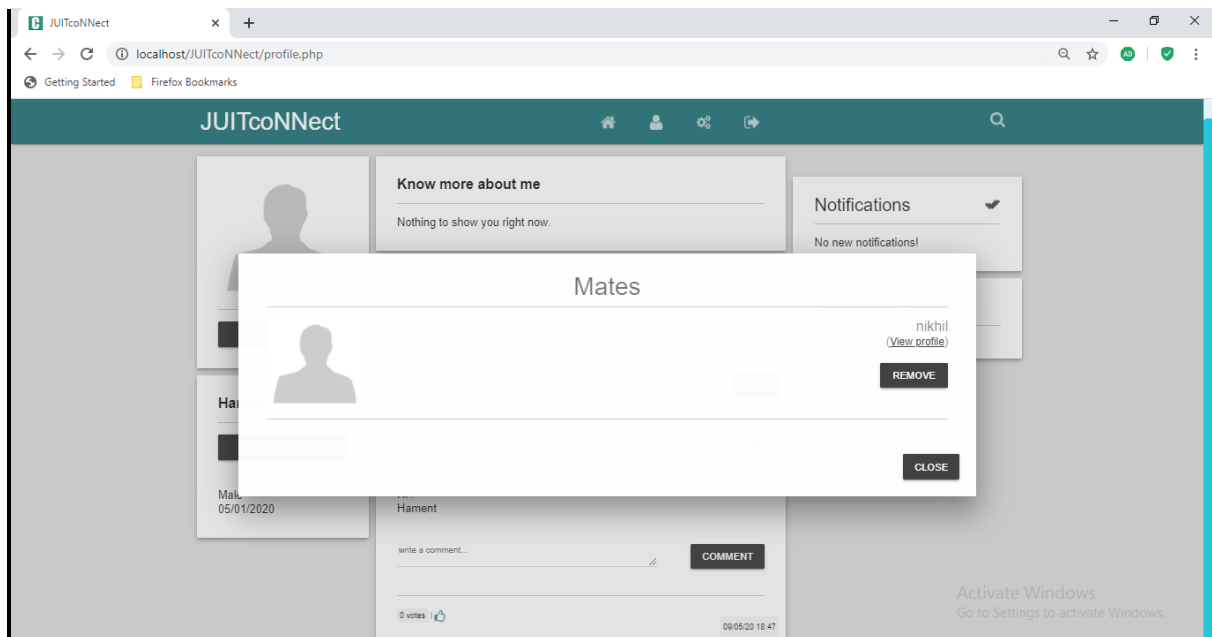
JUITcoNNect
localhost/JUITcoNNect/profile.php
Getting Started Firefox Bookmarks

JUITcoNNect

Know more about me
Nothing to show you right now.

Notifications
No new notifications!

Mates
nikhil
(View profile)
REMOVE
CLOSE

Har

Male
05/01/2020

Hament

write a comment...
COMMENT

0 votes |
09/05/20 18:47

Activate Windows
Go to Settings to activate Windows.